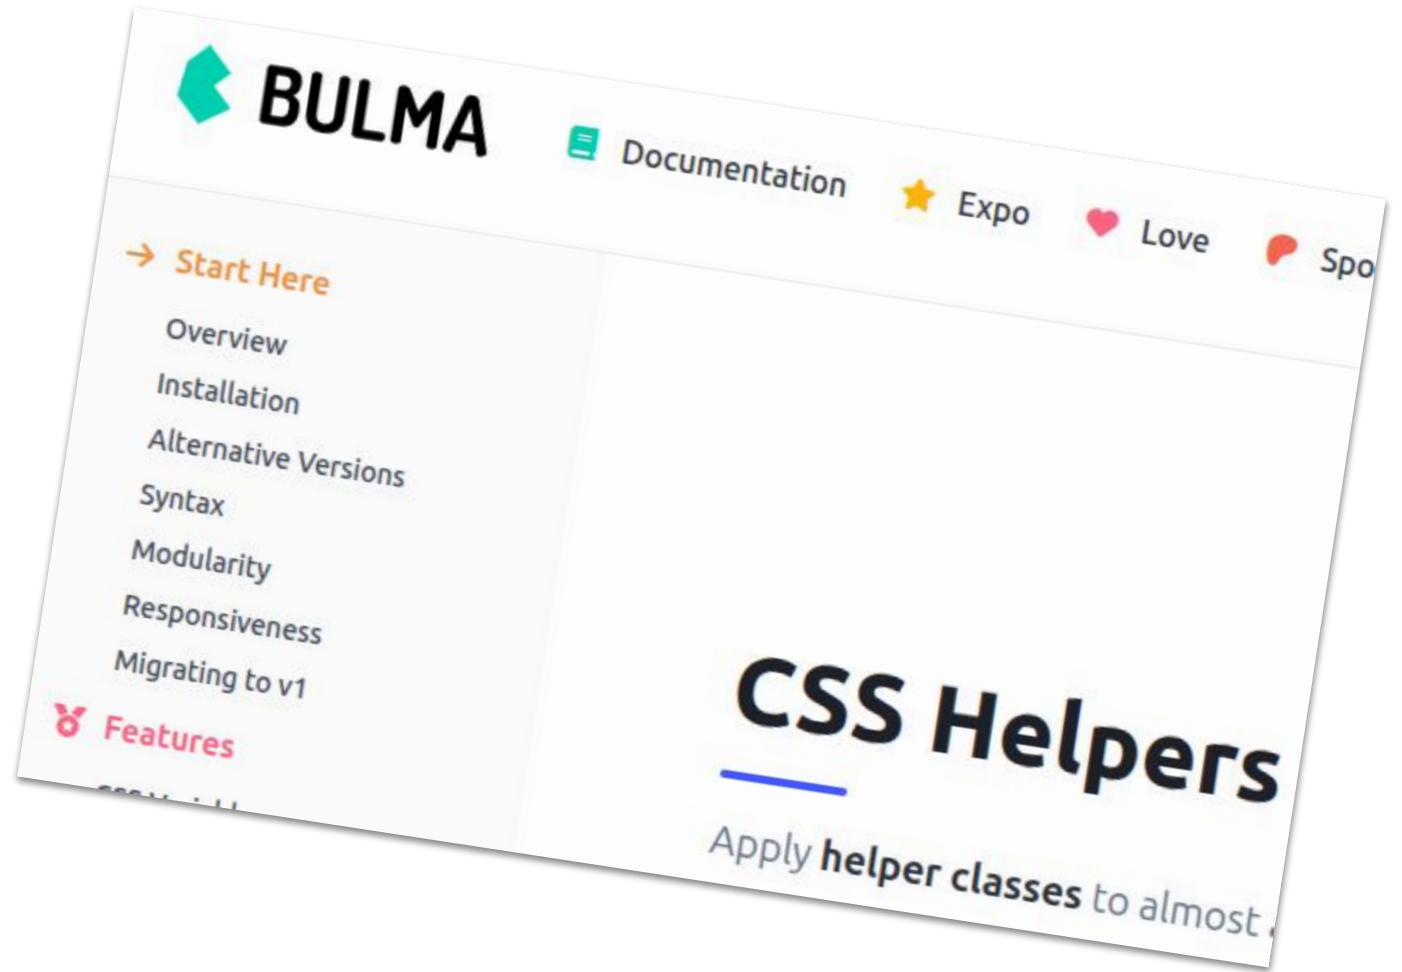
BULMA

Documentation

Expo

Love

Spo

Start Here

Overview

Installation

Alternative Versions

Syntax

Modularity

Responsiveness

Migrating to v1

Features

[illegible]

CSS Helpers

Apply **helper classes** to almost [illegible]